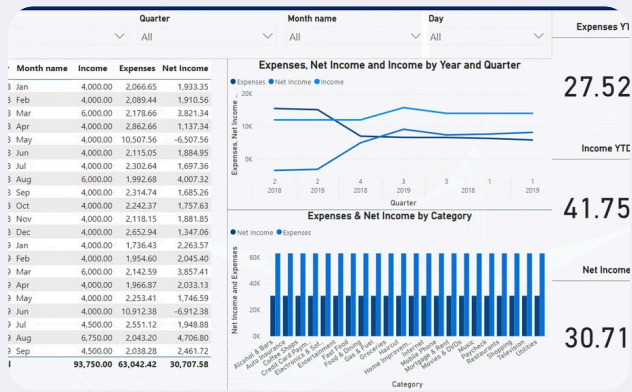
Quarter
All

Month name
All

Day
All

Expenses YT
27.52

Income YTD
41.75

Net Income
30.71

| Month name | Income | Expenses | Net Income |
|---|---|---|---|
| Jan | 4,000.00 | 2,066.65 | 1,933.35 |
| Feb | 4,000.00 | 2,089.44 | 1,910.56 |
| Mar | 6,000.00 | 2,178.66 | 3,821.34 |
| Apr | 4,000.00 | 2,862.66 | 1,137.34 |
| May | 4,000.00 | 10,507.56 | -6,507.56 |
| Jun | 4,000.00 | 2,115.05 | 1,884.95 |
| Jul | 4,000.00 | 2,302.64 | 1,697.36 |
| Aug | 6,000.00 | 1,992.68 | 4,007.32 |
| Sep | 4,000.00 | 2,314.74 | 1,685.26 |
| Oct | 4,000.00 | 2,242.37 | 1,757.63 |
| Nov | 4,000.00 | 2,118.15 | 1,881.85 |
| Dec | 4,000.00 | 2,652.94 | 1,347.06 |
| Jan | 4,000.00 | 1,736.43 | 2,263.57 |
| Feb | 4,000.00 | 1,954.60 | 2,045.40 |
| Mar | 6,000.00 | 2,142.59 | 3,857.41 |
| Apr | 4,000.00 | 1,966.87 | 2,033.13 |
| May | 4,000.00 | 2,253.41 | 1,746.59 |
| Jun | 4,000.00 | 10,912.38 | -6,912.38 |
| Jul | 4,500.00 | 2,551.12 | 1,948.88 |
| Aug | 6,750.00 | 2,043.20 | 4,706.80 |
| Sep | 4,500.00 | 2,038.28 | 2,461.72 |
| | 93,750.00 | 63,042.42 | 30,707.58 |

Expenses, Net Income and Income by Year and Quarter
Expenses Net Income Income
Expenses, Net Income
20K
10K
0K
2 2018
2 2019
4 2018
3 2019
3 2018
1 2019
1 2019
Quarter

Expenses & Net Income by Category
Net Income Expenses
Net Income and Expenses
60K
40K
20K
0K
Alcohol & Bars
Auto Insurance
Coffee Shops
Credit Card Payment
Electronics & Sof..
Entertainment
Fast Food
Food & Dining
Gas & Fuel
Groceries
Haircut
Home Improvement
Internet
Mobile Phone
Mortgage & Rent
Movies & DVDs
Music
Paycheck
Restaurants
Shopping
Television
Utilities
Category